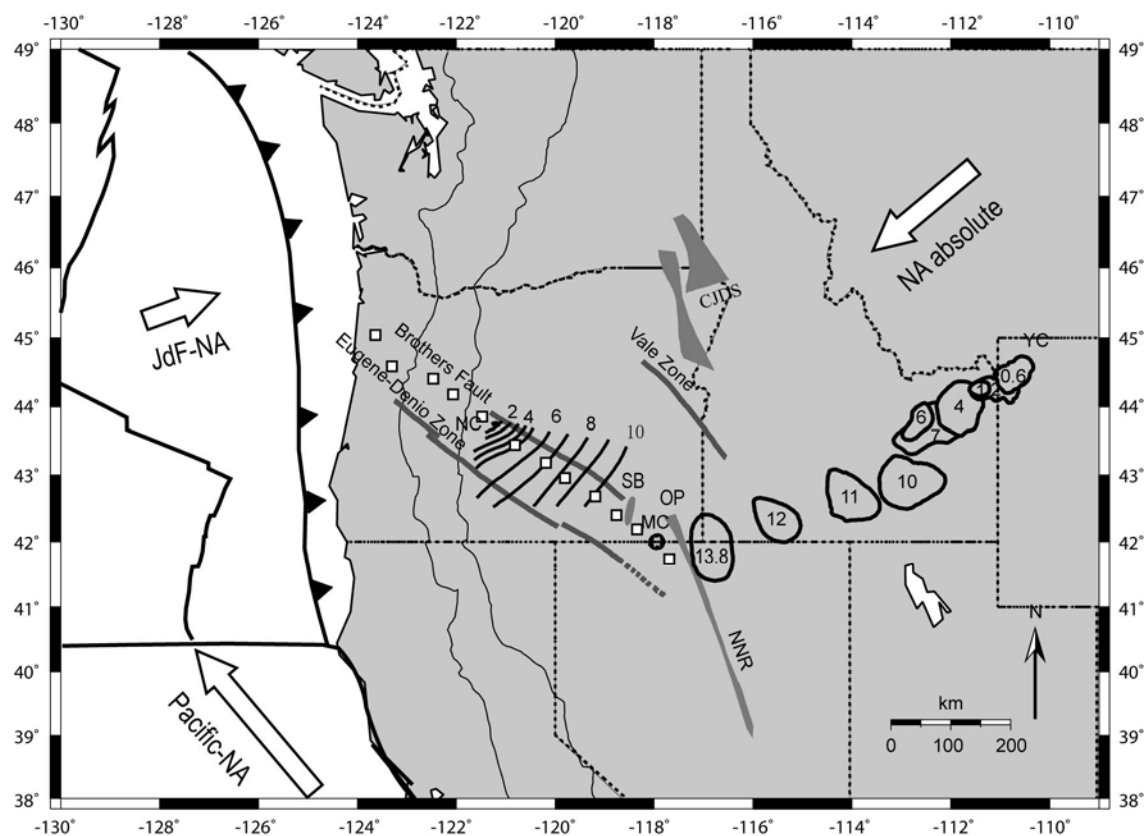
-130° -128° -126° -124° -122° -120° -118° -116° -114° -112° -110°

49° 48° 47° 46° 45° 44° 43° 42° 41° 40° 39° 38°

49° 48° 47° 46° 45° 44° 43° 42° 41° 40° 39° 38°

NA absolute

JdF-NA

Pacific-NA

CJDS

Vale Zone

Brothers Fault

Eugene-Denio Zone

NC

2 4 6 8 10

SB

OP

MC

13.8

12

11

10

6

4

7

0.6

YC

NNR

N

km

0 100 200

-130° -128° -126° -124° -122° -120° -118° -116° -114° -112° -110°